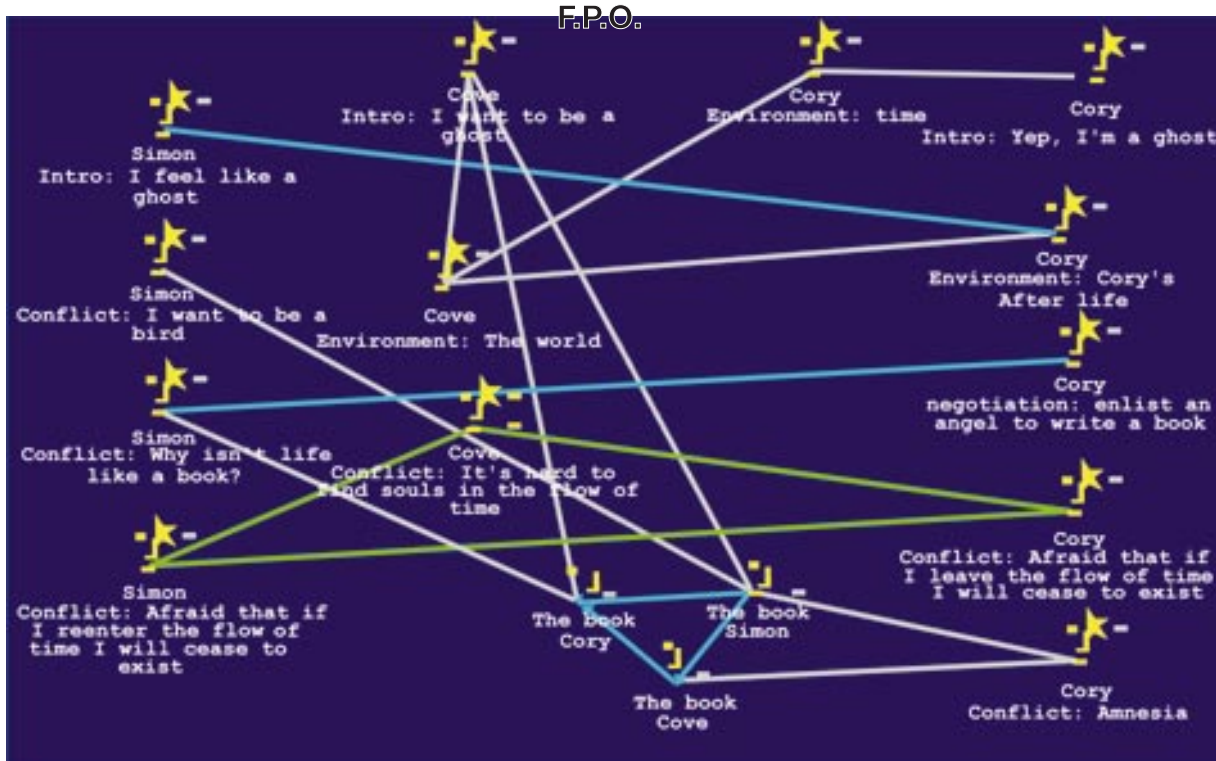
F.P.O.

Cove
Intro: I want to be a ghost

Cory
Environment: time

Cory
Intro: Yep, I'm a ghost

Simon
Intro: I feel like a ghost

Cory
Environment: Cory's After life

Simon
Conflict: I want to be a bird

Cove
Environment: The world

Cory
negotiation: enlist an angel to write a book

Simon
Conflict: Why isn't life like a book?

Cove
Conflict: It's hard to find souls in the flow of time

Cory
Conflict: Afraid that if I leave the flow of time I will cease to exist

Simon
Conflict: Afraid that if I reenter the flow of time I will cease to exist

The book
Cory

The book
Simon

The book
Cove

Cory
Conflict: Amnesia